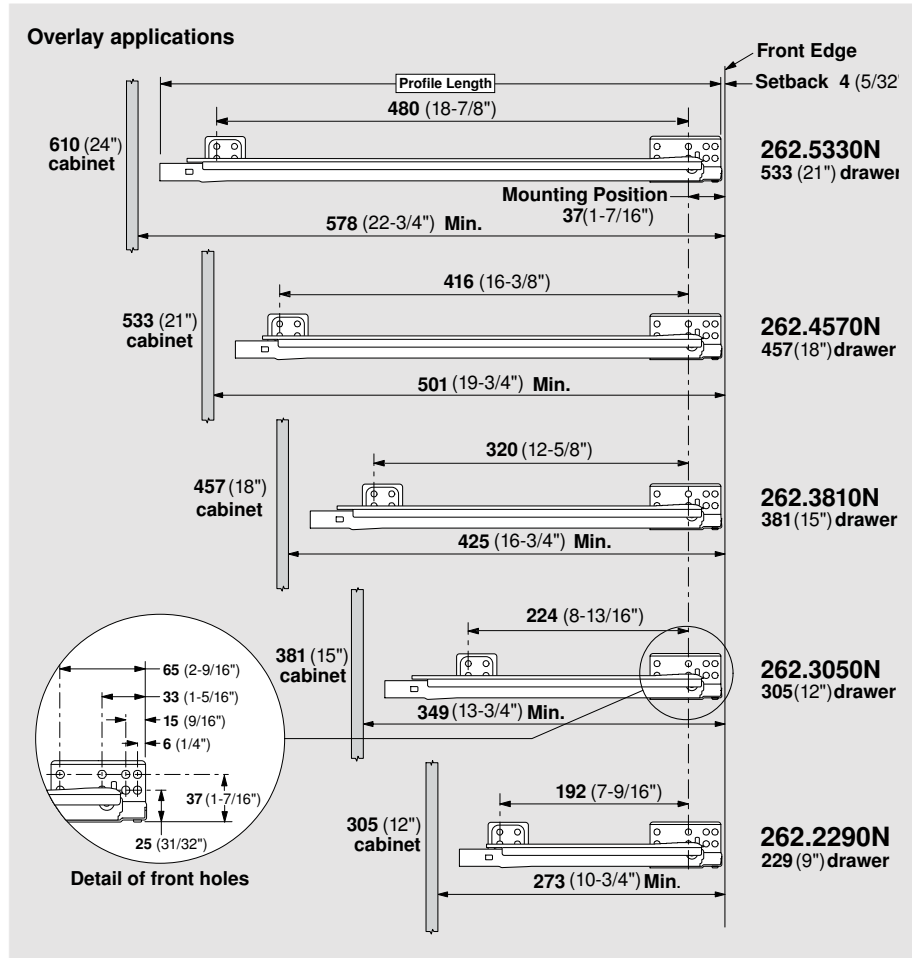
Overlay applications

Front Edge

Profile Length

Setback 4 (5/32

480 (18-7/8")

610 (24") cabinet

262.5330N
533 (21") drawer

Mounting Position
37(1-7/16")

578 (22-3/4") Min.

416 (16-3/8")

533 (21") cabinet

262.4570N
457(18")drawer

501 (19-3/4") Min.

320 (12-5/8")

457 (18") cabinet

262.3810N
381(15") drawer

425 (16-3/4") Min.

224 (8-13/16")

65 (2-9/16")

33 (1-5/16")

15 (9/16")

6 (1/4")

381 (15") cabinet

262.3050N
305(12")drawer

349 (13-3/4") Min.

37 (1-7/16")

25 (31/32")

Detail of front holes

192 (7-9/16")

305 (12") cabinet

262.2290N
229 (9") drawer

273 (10-3/4") Min.